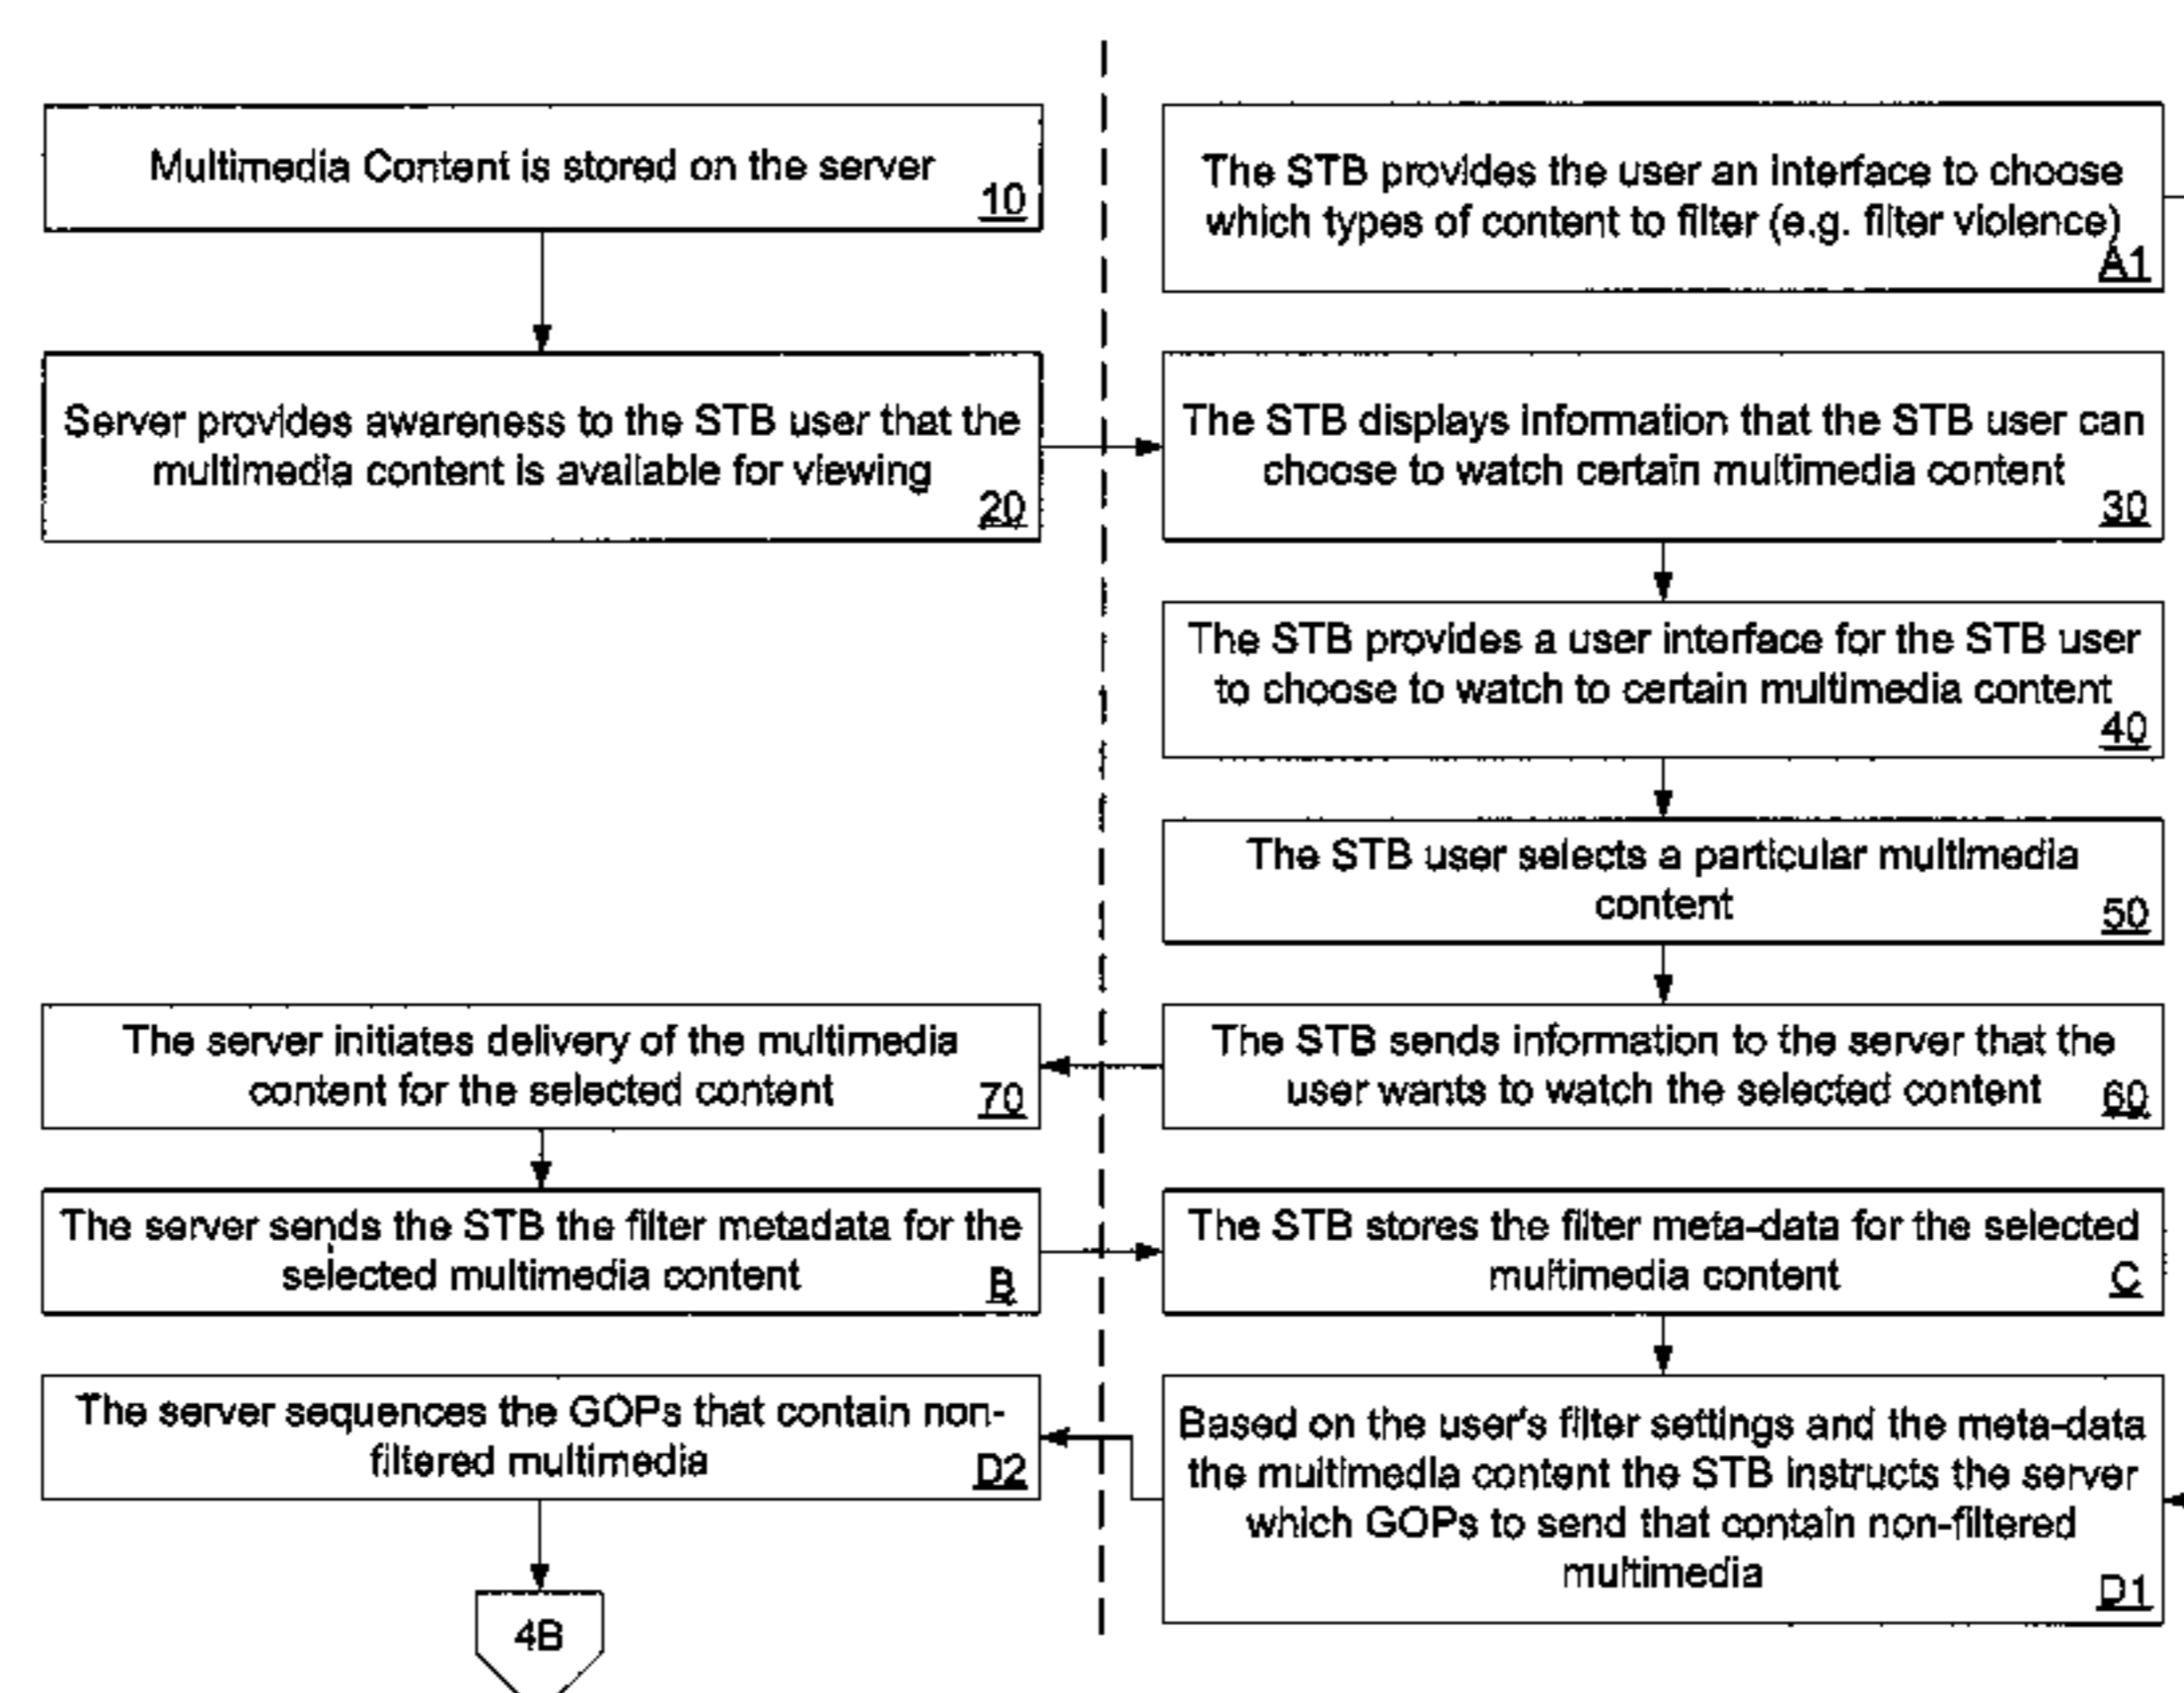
Multimedia Content is stored on the server 10

The STB provides the user an interface to choose which types of content to filter (e.g. filter violence) A1

Server provides awareness to the STB user that the multimedia content is available for viewing 20

The STB displays information that the STB user can choose to watch certain multimedia content 30

The STB provides a user interface for the STB user to choose to watch to certain multimedia content 40

The STB user selects a particular multimedia content 50

The server initiates delivery of the multimedia content for the selected content 70

The STB sends information to the server that the user wants to watch the selected content 60

The server sends the STB the filter metadata for the selected multimedia content B

The STB stores the filter meta-data for the selected multimedia content C

The server sequences the GOPs that contain non-filtered multimedia D2

Based on the user's filter settings and the meta-data the multimedia content the STB instructs the server which GOPs to send that contain non-filtered multimedia D1

4B